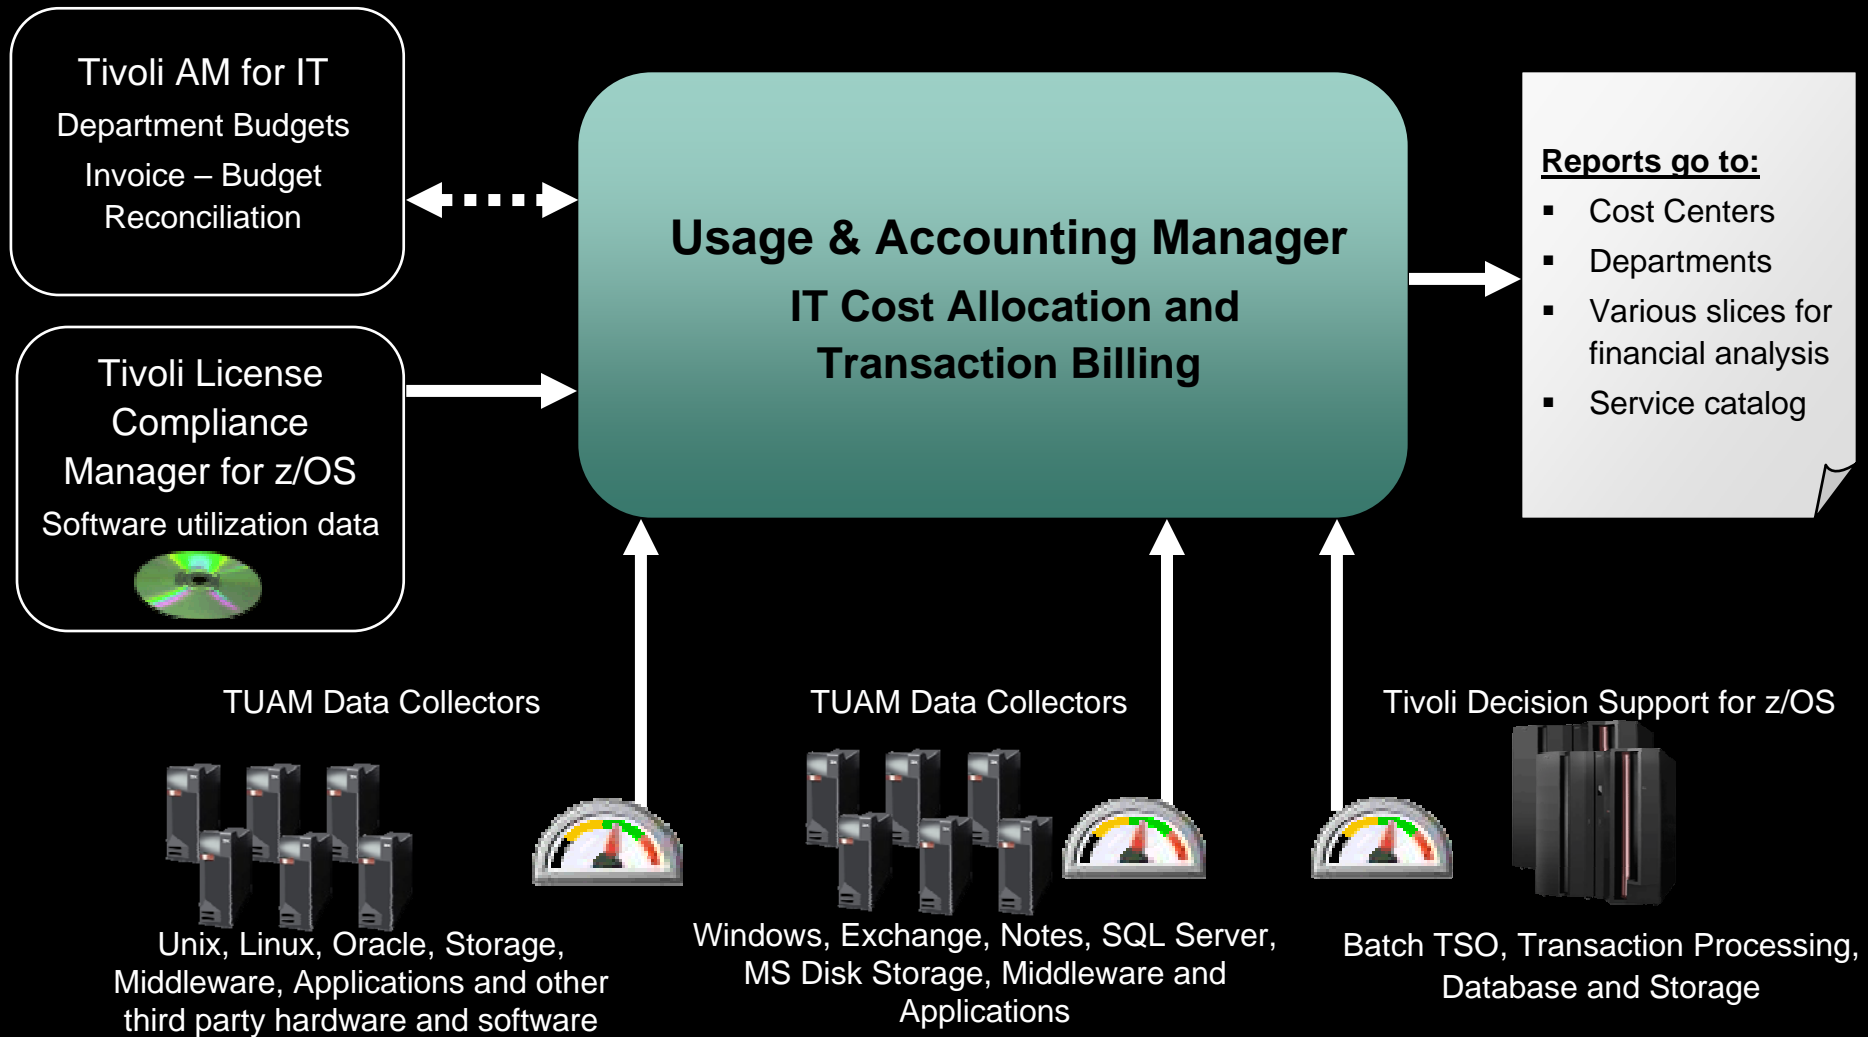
Tivoli AM for IT
Department Budgets
Invoice – Budget Reconciliation

Tivoli License Compliance Manager for z/OS
Software utilization data

Usage & Accounting Manager
IT Cost Allocation and Transaction Billing

Reports go to:
- Cost Centers
- Departments
- Various slices for financial analysis
- Service catalog

TUAM Data Collectors

Unix, Linux, Oracle, Storage, Middleware, Applications and other third party hardware and software

TUAM Data Collectors

Windows, Exchange, Notes, SQL Server, MS Disk Storage, Middleware and Applications

Tivoli Decision Support for z/OS

Batch TSO, Transaction Processing, Database and Storage